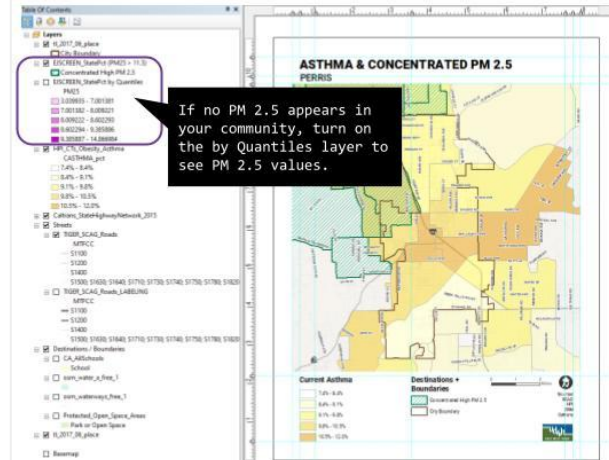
Table Of Contents

Layers
tl_2017_06_place
City Boundary
EJSCREEN_StatePct (PM25 > 11.5)
Concentrated High PM 2.5
EJSCREEN_StatePct by Quantiles
PM25
3.009693 - 7.001301
7.001302 - 8.009021
8.009022 - 8.602293
8.602294 - 9.305806
9.305807 - 14.266884
HPI_CTs_Obesity_Asthma
CASTHMA_pct
7.4% - 8.4%
8.4% - 9.1%
9.1% - 9.8%
9.8% - 10.5%
10.5% - 12.0%
Caltrans_StateHighwayNetwork_2015
Streets
TIGER_SCAG_Roads
MTFCC
S1100
S1200
S1400
S1500; S1630; S1640; S1710; S1730; S1740; S1750; S1780; S1820
TIGER_SCAG_Roads_LABELING
MTFCC
S1100
S1200
S1400
S1500; S1630; S1640; S1710; S1730; S1740; S1750; S1780; S1820
Destinations / Boundaries
CA_AllSchools
School
ssm_water_a_free_1
ssm_waterways_free_1
Protected_Open_Space_Areas
Park or Open Space
tl_2017_06_place
Basemap

If no PM 2.5 appears in your community, turn on the by Quantiles layer to see PM 2.5 values.

ASTHMA & CONCENTRATED PM 2.5
PERRIS

Current Asthma
7.4% - 8.4%
8.4% - 9.1%
9.1% - 9.8%
9.8% - 10.5%
10.5% - 12.0%

Destinations + Boundaries
Concentrated High PM 2.5
City Boundary